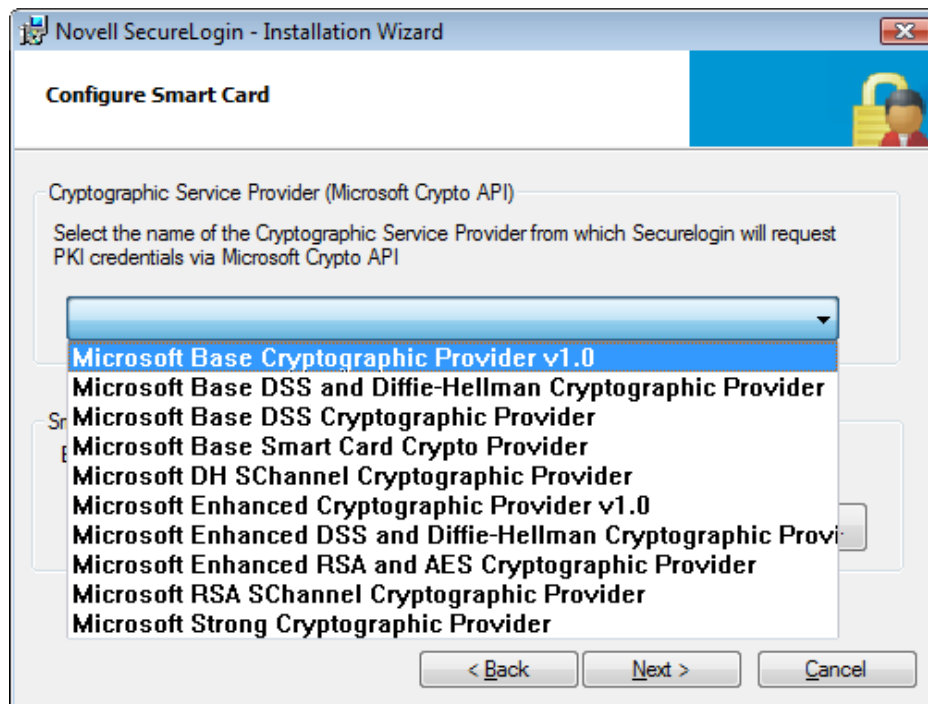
Novell SecureLogin - Installation Wizard

Configure Smart Card

Cryptographic Service Provider (Microsoft Crypto API)

Select the name of the Cryptographic Service Provider from which Securelogin will request PKI credentials via Microsoft Crypto API

Microsoft Base Cryptographic Provider v1.0
Microsoft Base DSS and Diffie-Hellman Cryptographic Provider
Microsoft Base DSS Cryptographic Provider
Microsoft Base Smart Card Crypto Provider
Microsoft DH SChannel Cryptographic Provider
Microsoft Enhanced Cryptographic Provider v1.0
Microsoft Enhanced DSS and Diffie-Hellman Cryptographic Provi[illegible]
Microsoft Enhanced RSA and AES Cryptographic Provider
Microsoft RSA SChannel Cryptographic Provider
Microsoft Strong Cryptographic Provider

Sr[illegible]
E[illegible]

< Back | Next > | Cancel